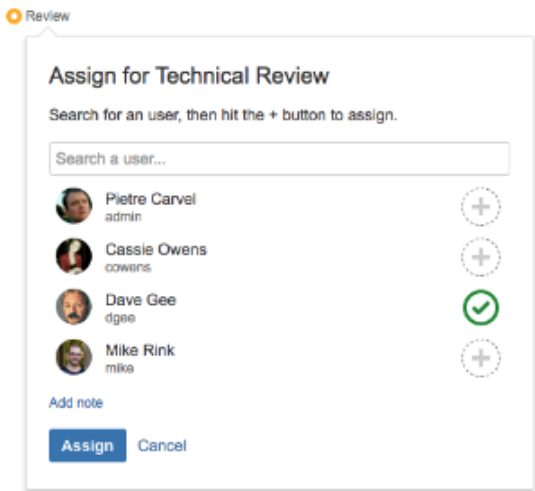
Review

Assign for Technical Review

Search for an user, then hit the + button to assign.

Search a user...

Pietre Carvel
admin

Cassie Owens
cowens

Dave Gee
dgee

Mike Rink
mike

Add note

Assign Cancel